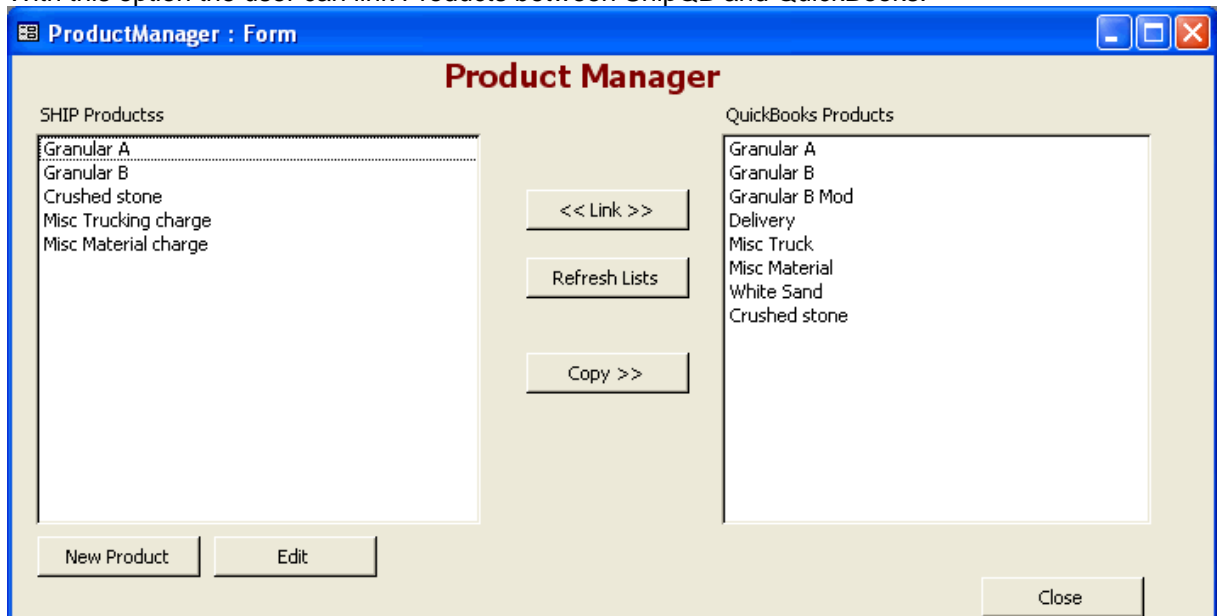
ProductManager : Form

Product Manager

SHIP Productss

Granular A
Granular B
Crushed stone
Misc Trucking charge
Misc Material charge

<< Link >>

Refresh Lists

Copy >>

QuickBooks Products

Granular A
Granular B
Granular B Mod
Delivery
Misc Truck
Misc Material
White Sand
Crushed stone

New Product

Edit

Close